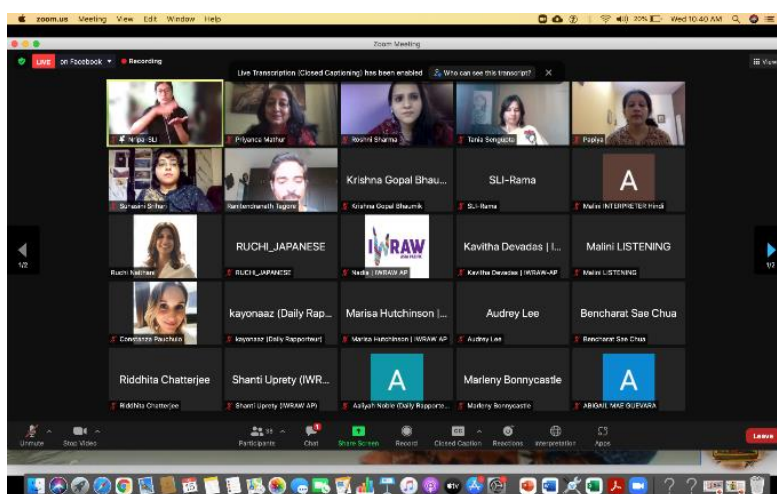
zoom.us Meeting View Edit Window Help

Wed 10:40 AM

Zoom Meeting

LIVE on Facebook ▾ ● Recording

Live Transcription (Closed Captioning) has been enabled Who can see this transcript? ✕

View

Nripa SLI

Priyanca Mathur

Roshni Sharma

Tania Sengupta

Papiya

Suhasini Shikari

Rambendranath Tagore

Krishna Gopal Bhau...

Krishna Gopal Bhaumik

SLI-Rama

SLI-Rama

A

Malini INTERPRETER Hindi

Ruchi Naithani

RUCHI_JAPANESE

RUCHI_JAPANESE

IWRAW

Nadia | IWRAW AP

Kavitha Devadas | I...

Kavitha Devadas | IWRAW-AP

Malini LISTENING

Malini LISTENING

Constanza Pauchulo

kayonaaz (Daily Rap...

kayonaaz (Daily Rapporteur)

Marisa Hutchinson |...

Marisa Hutchinson | IWRAW AP

Audrey Lee

Audrey Lee

Bencharat Sae Chua

Bencharat Sae Chua

Riddhita Chatterjee

Riddhita Chatterjee

Shanti Uprety (IWR...

Shanti Uprety (IWRAW AP)

A

Aaliyah Noble (Daily Rapporte...

Marleny Bonnycastle

Marleny Bonnycastle

A

ABIGAIL MAE GUEVARA

1/2

1/2

Unmute

Stop Video

Participants

Chat

Share Screen

Record

Closed Caption

Reactions

Interpretation

Apps

Leave